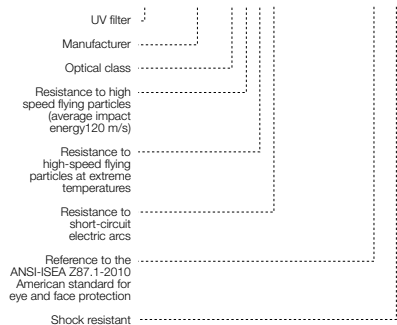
UV filter

Manufacturer

Optical class

Resistance to high speed flying particles (average impact energy120 m/s)

Resistance to high-speed flying particles at extreme temperatures

Resistance to short-circuit electric arcs

Reference to the ANSI-ISEA Z87.1-2010 American standard for eye and face protection

Shock resistant